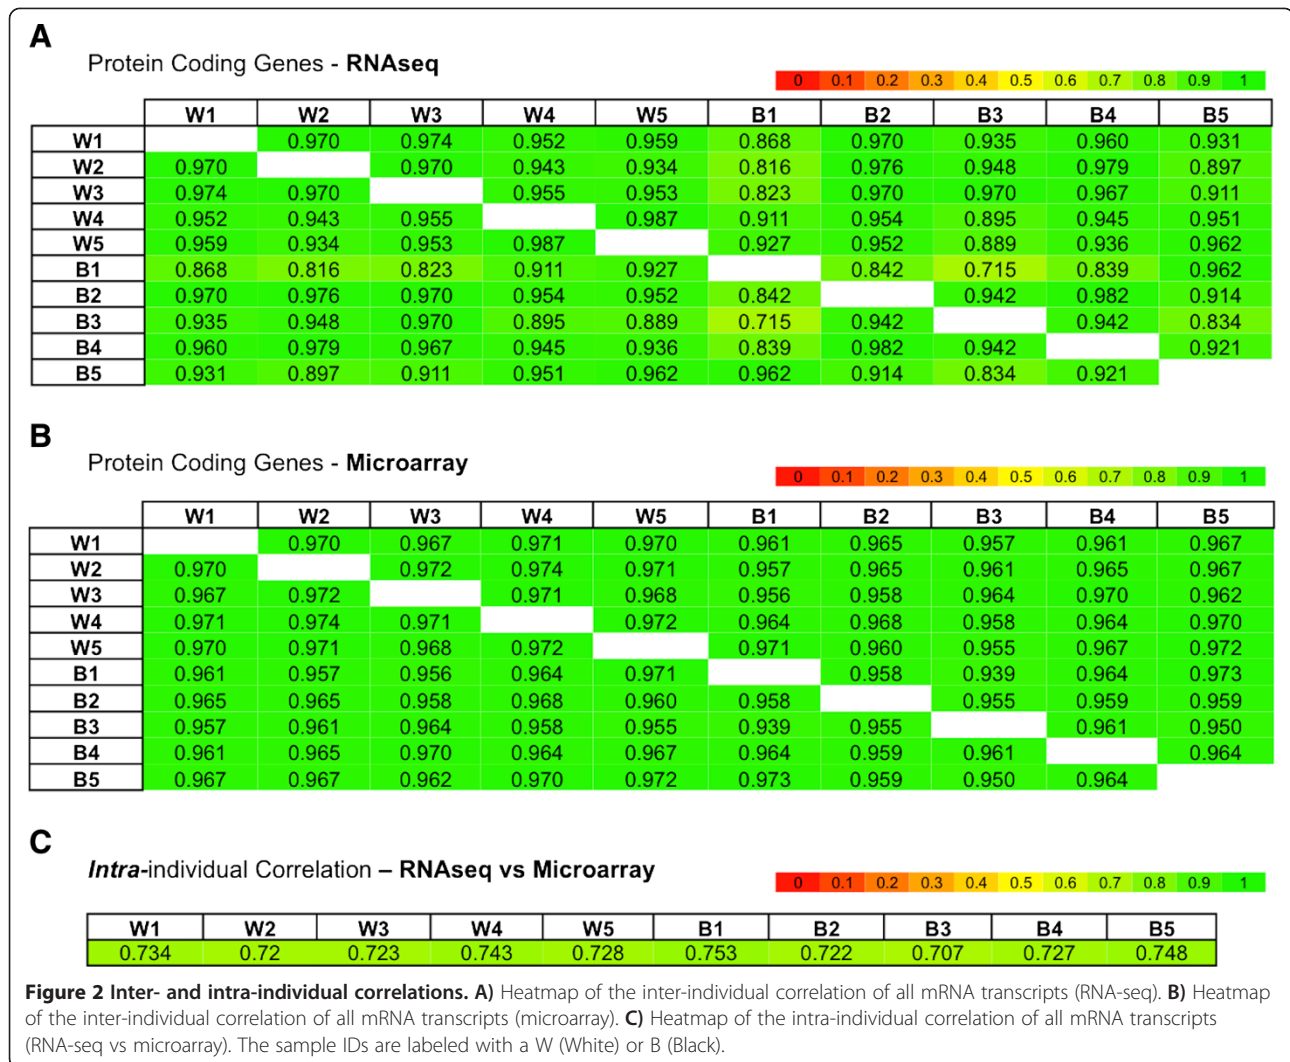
A

Protein Coding Genes - **RNAseq**

| 0 | 0.1 | 0.2 | 0.3 | 0.4 | 0.5 | 0.6 | 0.7 | 0.8 | 0.9 | 1 |
|---|---|---|---|---|---|---|---|---|---|---|

| | W1 | W2 | W3 | W4 | W5 | B1 | B2 | B3 | B4 | B5 |
|---|---|---|---|---|---|---|---|---|---|---|
| W1 | | 0.970 | 0.974 | 0.952 | 0.959 | 0.868 | 0.970 | 0.935 | 0.960 | 0.931 |
| W2 | 0.970 | | 0.970 | 0.943 | 0.934 | 0.816 | 0.976 | 0.948 | 0.979 | 0.897 |
| W3 | 0.974 | 0.970 | | 0.955 | 0.953 | 0.823 | 0.970 | 0.970 | 0.967 | 0.911 |
| W4 | 0.952 | 0.943 | 0.955 | | 0.987 | 0.911 | 0.954 | 0.895 | 0.945 | 0.951 |
| W5 | 0.959 | 0.934 | 0.953 | 0.987 | | 0.927 | 0.952 | 0.889 | 0.936 | 0.962 |
| B1 | 0.868 | 0.816 | 0.823 | 0.911 | 0.927 | | 0.842 | 0.715 | 0.839 | 0.962 |
| B2 | 0.970 | 0.976 | 0.970 | 0.954 | 0.952 | 0.842 | | 0.942 | 0.982 | 0.914 |
| B3 | 0.935 | 0.948 | 0.970 | 0.895 | 0.889 | 0.715 | 0.942 | | 0.942 | 0.834 |
| B4 | 0.960 | 0.979 | 0.967 | 0.945 | 0.936 | 0.839 | 0.982 | 0.942 | | 0.921 |
| B5 | 0.931 | 0.897 | 0.911 | 0.951 | 0.962 | 0.962 | 0.914 | 0.834 | 0.921 | |

B

Protein Coding Genes - **Microarray**

| 0 | 0.1 | 0.2 | 0.3 | 0.4 | 0.5 | 0.6 | 0.7 | 0.8 | 0.9 | 1 |
|---|---|---|---|---|---|---|---|---|---|---|

| | W1 | W2 | W3 | W4 | W5 | B1 | B2 | B3 | B4 | B5 |
|---|---|---|---|---|---|---|---|---|---|---|
| W1 | | 0.970 | 0.967 | 0.971 | 0.970 | 0.961 | 0.965 | 0.957 | 0.961 | 0.967 |
| W2 | 0.970 | | 0.972 | 0.974 | 0.971 | 0.957 | 0.965 | 0.961 | 0.965 | 0.967 |
| W3 | 0.967 | 0.972 | | 0.971 | 0.968 | 0.956 | 0.958 | 0.964 | 0.970 | 0.962 |
| W4 | 0.971 | 0.974 | 0.971 | | 0.972 | 0.964 | 0.968 | 0.958 | 0.964 | 0.970 |
| W5 | 0.970 | 0.971 | 0.968 | 0.972 | | 0.971 | 0.960 | 0.955 | 0.967 | 0.972 |
| B1 | 0.961 | 0.957 | 0.956 | 0.964 | 0.971 | | 0.958 | 0.939 | 0.964 | 0.973 |
| B2 | 0.965 | 0.965 | 0.958 | 0.968 | 0.960 | 0.958 | | 0.955 | 0.959 | 0.959 |
| B3 | 0.957 | 0.961 | 0.964 | 0.958 | 0.955 | 0.939 | 0.955 | | 0.961 | 0.950 |
| B4 | 0.961 | 0.965 | 0.970 | 0.964 | 0.967 | 0.964 | 0.959 | 0.961 | | 0.964 |
| B5 | 0.967 | 0.967 | 0.962 | 0.970 | 0.972 | 0.973 | 0.959 | 0.950 | 0.964 | |

C

*Intra*-individual Correlation – **RNAseq vs Microarray**

| 0 | 0.1 | 0.2 | 0.3 | 0.4 | 0.5 | 0.6 | 0.7 | 0.8 | 0.9 | 1 |
|---|---|---|---|---|---|---|---|---|---|---|

| W1 | W2 | W3 | W4 | W5 | B1 | B2 | B3 | B4 | B5 |
|---|---|---|---|---|---|---|---|---|---|
| 0.734 | 0.72 | 0.723 | 0.743 | 0.728 | 0.753 | 0.722 | 0.707 | 0.727 | 0.748 |

**Figure 2 Inter- and intra-individual correlations. A)** Heatmap of the inter-individual correlation of all mRNA transcripts (RNA-seq). **B)** Heatmap of the inter-individual correlation of all mRNA transcripts (microarray). **C)** Heatmap of the intra-individual correlation of all mRNA transcripts (RNA-seq vs microarray). The sample IDs are labeled with a W (White) or B (Black).